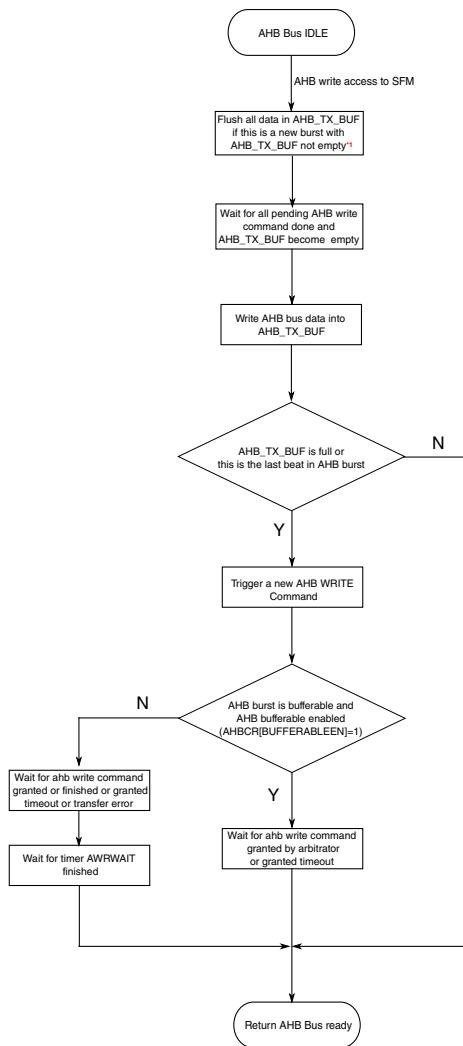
AHB Bus IDLE

AHB write access to SFM

Flush all data in AHB_TX_BUF if this is a new burst with AHB_TX_BUF not empty*1

Wait for all pending AHB write command done and AHB_TX_BUF become empty

Write AHB bus data into AHB_TX_BUF

AHB_TX_BUF is full or this is the last beat in AHB burst

N

Y

Trigger a new AHB WRITE Command

AHB burst is bufferable and AHB bufferable enabled (AHBCR[BUFFERABLEEN]=1)

N

Y

Wait for ahb write command granted or finished or granted timeout or transfer error

Wait for timer AWRWAIT finished

Wait for ahb write command granted by arbitrator or granted timeout

Return AHB Bus ready